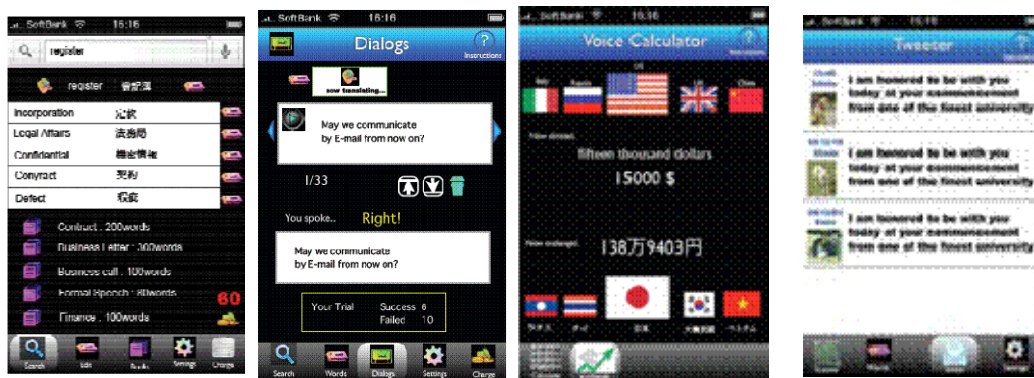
SoftBank 15:16

register

register 登記簿

Incorporation 法人
Legal Affairs 法務局
Confidential 機密情報
Conyract 契約
Defect 欠陥

Contract . 200words
Business Letter . 200words
Business call . 100words
Formal Speech . 80words
Finance . 100words

60

Search Edit Books Settings Charge

SoftBank 15:16

Dialogs

Instructions

now translating...

May we communicate by E-mail from now on?

1/33

You spoke.. Right!

May we communicate by E-mail from now on?

Your Trial Success 6 Failed 10

Search Words Dialogs Settings Charge

SoftBank 15:16

Voice Calculator

Instructions

US

Italy Russia UK China

fifteen thousand dollars

15000 $

138万9403円

日本

SoftBank 15:16

Tweeter

I am honored to be with you today at your commencement from one of the finest university

I am honored to be with you today at your commencement from one of the finest university

I am honored to be with you today at your commencement from one of the finest university